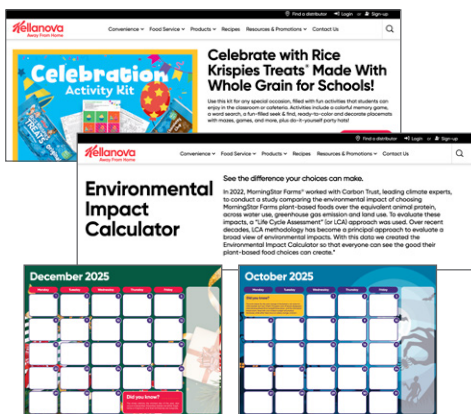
Find a distributor Login Sign-up

Kellanova Away From Home

Convenience Food Service Products Recipes Resources & Promotions Contact Us

Celebration Activity Kit

Celebrate with Rice Krispies Treats® Made With Whole Grain for Schools!

Use this kit for any special occasion, filled with fun activities that students can enjoy in the classroom or cafeteria. Activities include a colorful memory game, a word search, a fun-filled seek & find, ready-to-color and decorate placemats with mazes, games, and more, plus do-it-yourself party hats!

Find a distributor Login Sign-up

Kellanova Away From Home

Convenience Food Service Products Recipes Resources & Promotions Contact Us

Environmental Impact Calculator

See the difference your choices can make.

In 2022, MorningStar Farms® worked with Carbon Trust, leading climate experts, to conduct a study comparing the environmental impact of choosing MorningStar Farms plant-based foods over the equivalent animal protein, across water use, greenhouse gas emission and land use. To evaluate these impacts, a "Life Cycle Assessment" (or LCA) approach was used. Over recent decades, LCA methodology has become a principal approach to evaluate a broad view of environmental impacts. With this data we created the Environmental Impact Calculator so that everyone can see the good their plant-based food choices can create.*

December 2025

Monday Tuesday Wednesday Thursday Friday

Did you know?

October 2025

Monday Tuesday Wednesday Thursday Friday

Did you know?